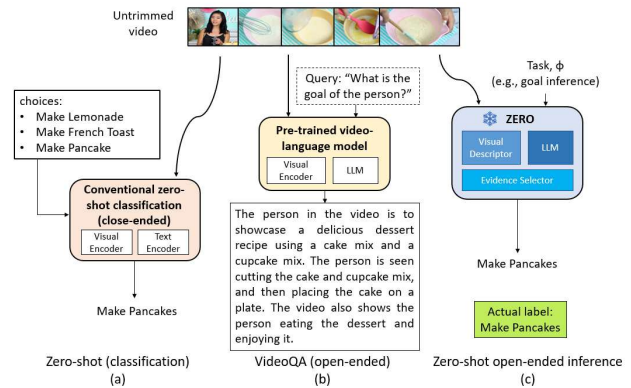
Untrimmed video

choices:
• Make Lemonade
• Make French Toast
• Make Pancake

Conventional zero-shot classification (close-ended)

Visual Encoder

Text Encoder

Make Pancakes

Zero-shot (classification)
(a)

Query: "What is the goal of the person?"

Pre-trained video-language model

Visual Encoder

LLM

The person in the video is to showcase a delicious dessert recipe using a cake mix and a cupcake mix. The person is seen cutting the cake and cupcake mix, and then placing the cake on a plate. The video also shows the person eating the dessert and enjoying it.

VideoQA (open-ended)
(b)

Task, ϕ
(e.g., goal inference)

ZERO

Visual Descriptor

LLM

Evidence Selector

Make Pancakes

Actual label:
Make Pancakes

Zero-shot open-ended inference
(c)